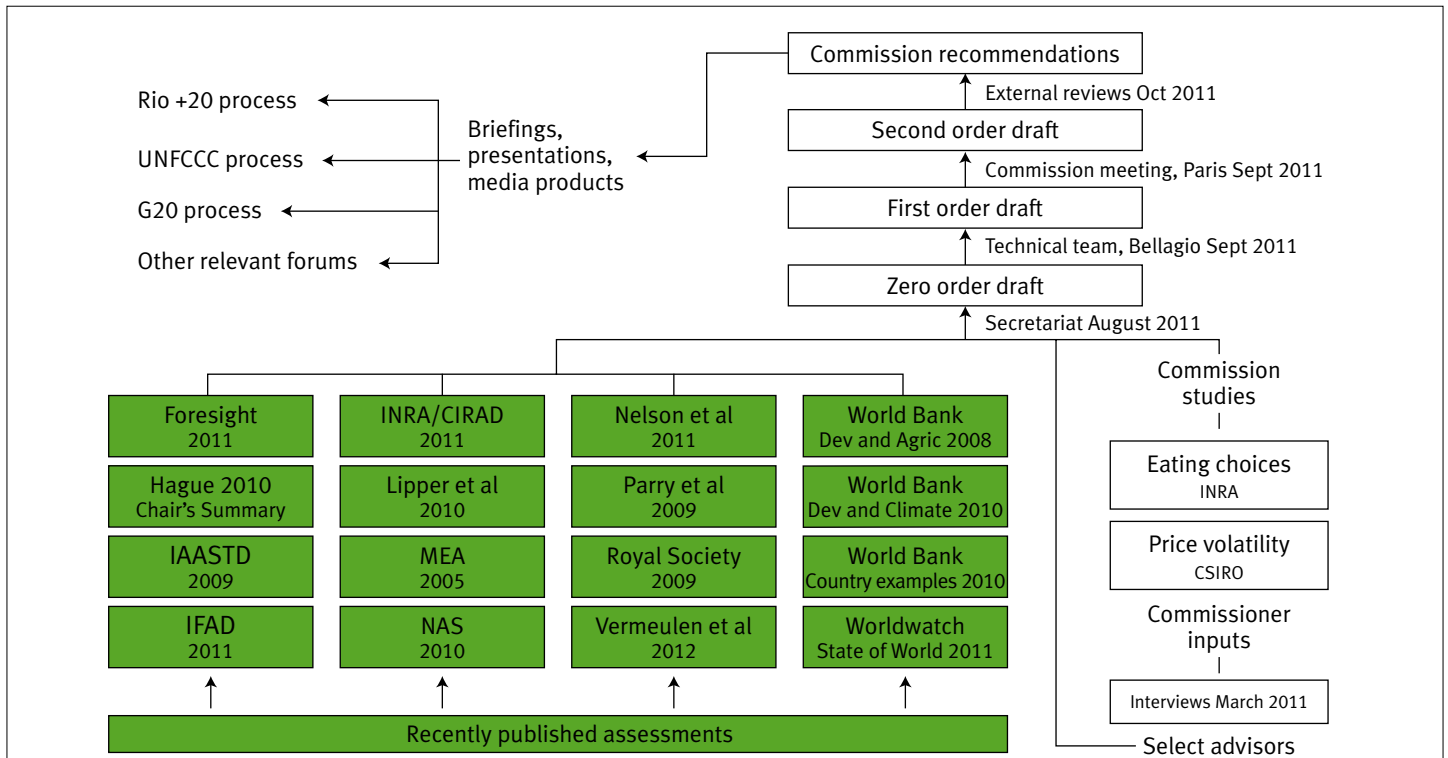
Commission recommendations

External reviews Oct 2011

Second order draft

Commission meeting, Paris Sept 2011

First order draft

Technical team, Bellagio Sept 2011

Zero order draft

Secretariat August 2011

Rio +20 process

UNFCCC process

G20 process

Other relevant forums

Briefings, presentations, media products

Foresight 2011

Hague 2010 Chair's Summary

IAASTD 2009

IFAD 2011

INRA/CIRAD 2011

Lipper et al 2010

MEA 2005

NAS 2010

Nelson et al 2011

Parry et al 2009

Royal Society 2009

Vermeulen et al 2012

World Bank Dev and Agric 2008

World Bank Dev and Climate 2010

World Bank Country examples 2010

Worldwatch State of World 2011

Commission studies

Eating choices INRA

Price volatility CSIRO

Commissioner inputs

Interviews March 2011

Recently published assessments

Select advisors